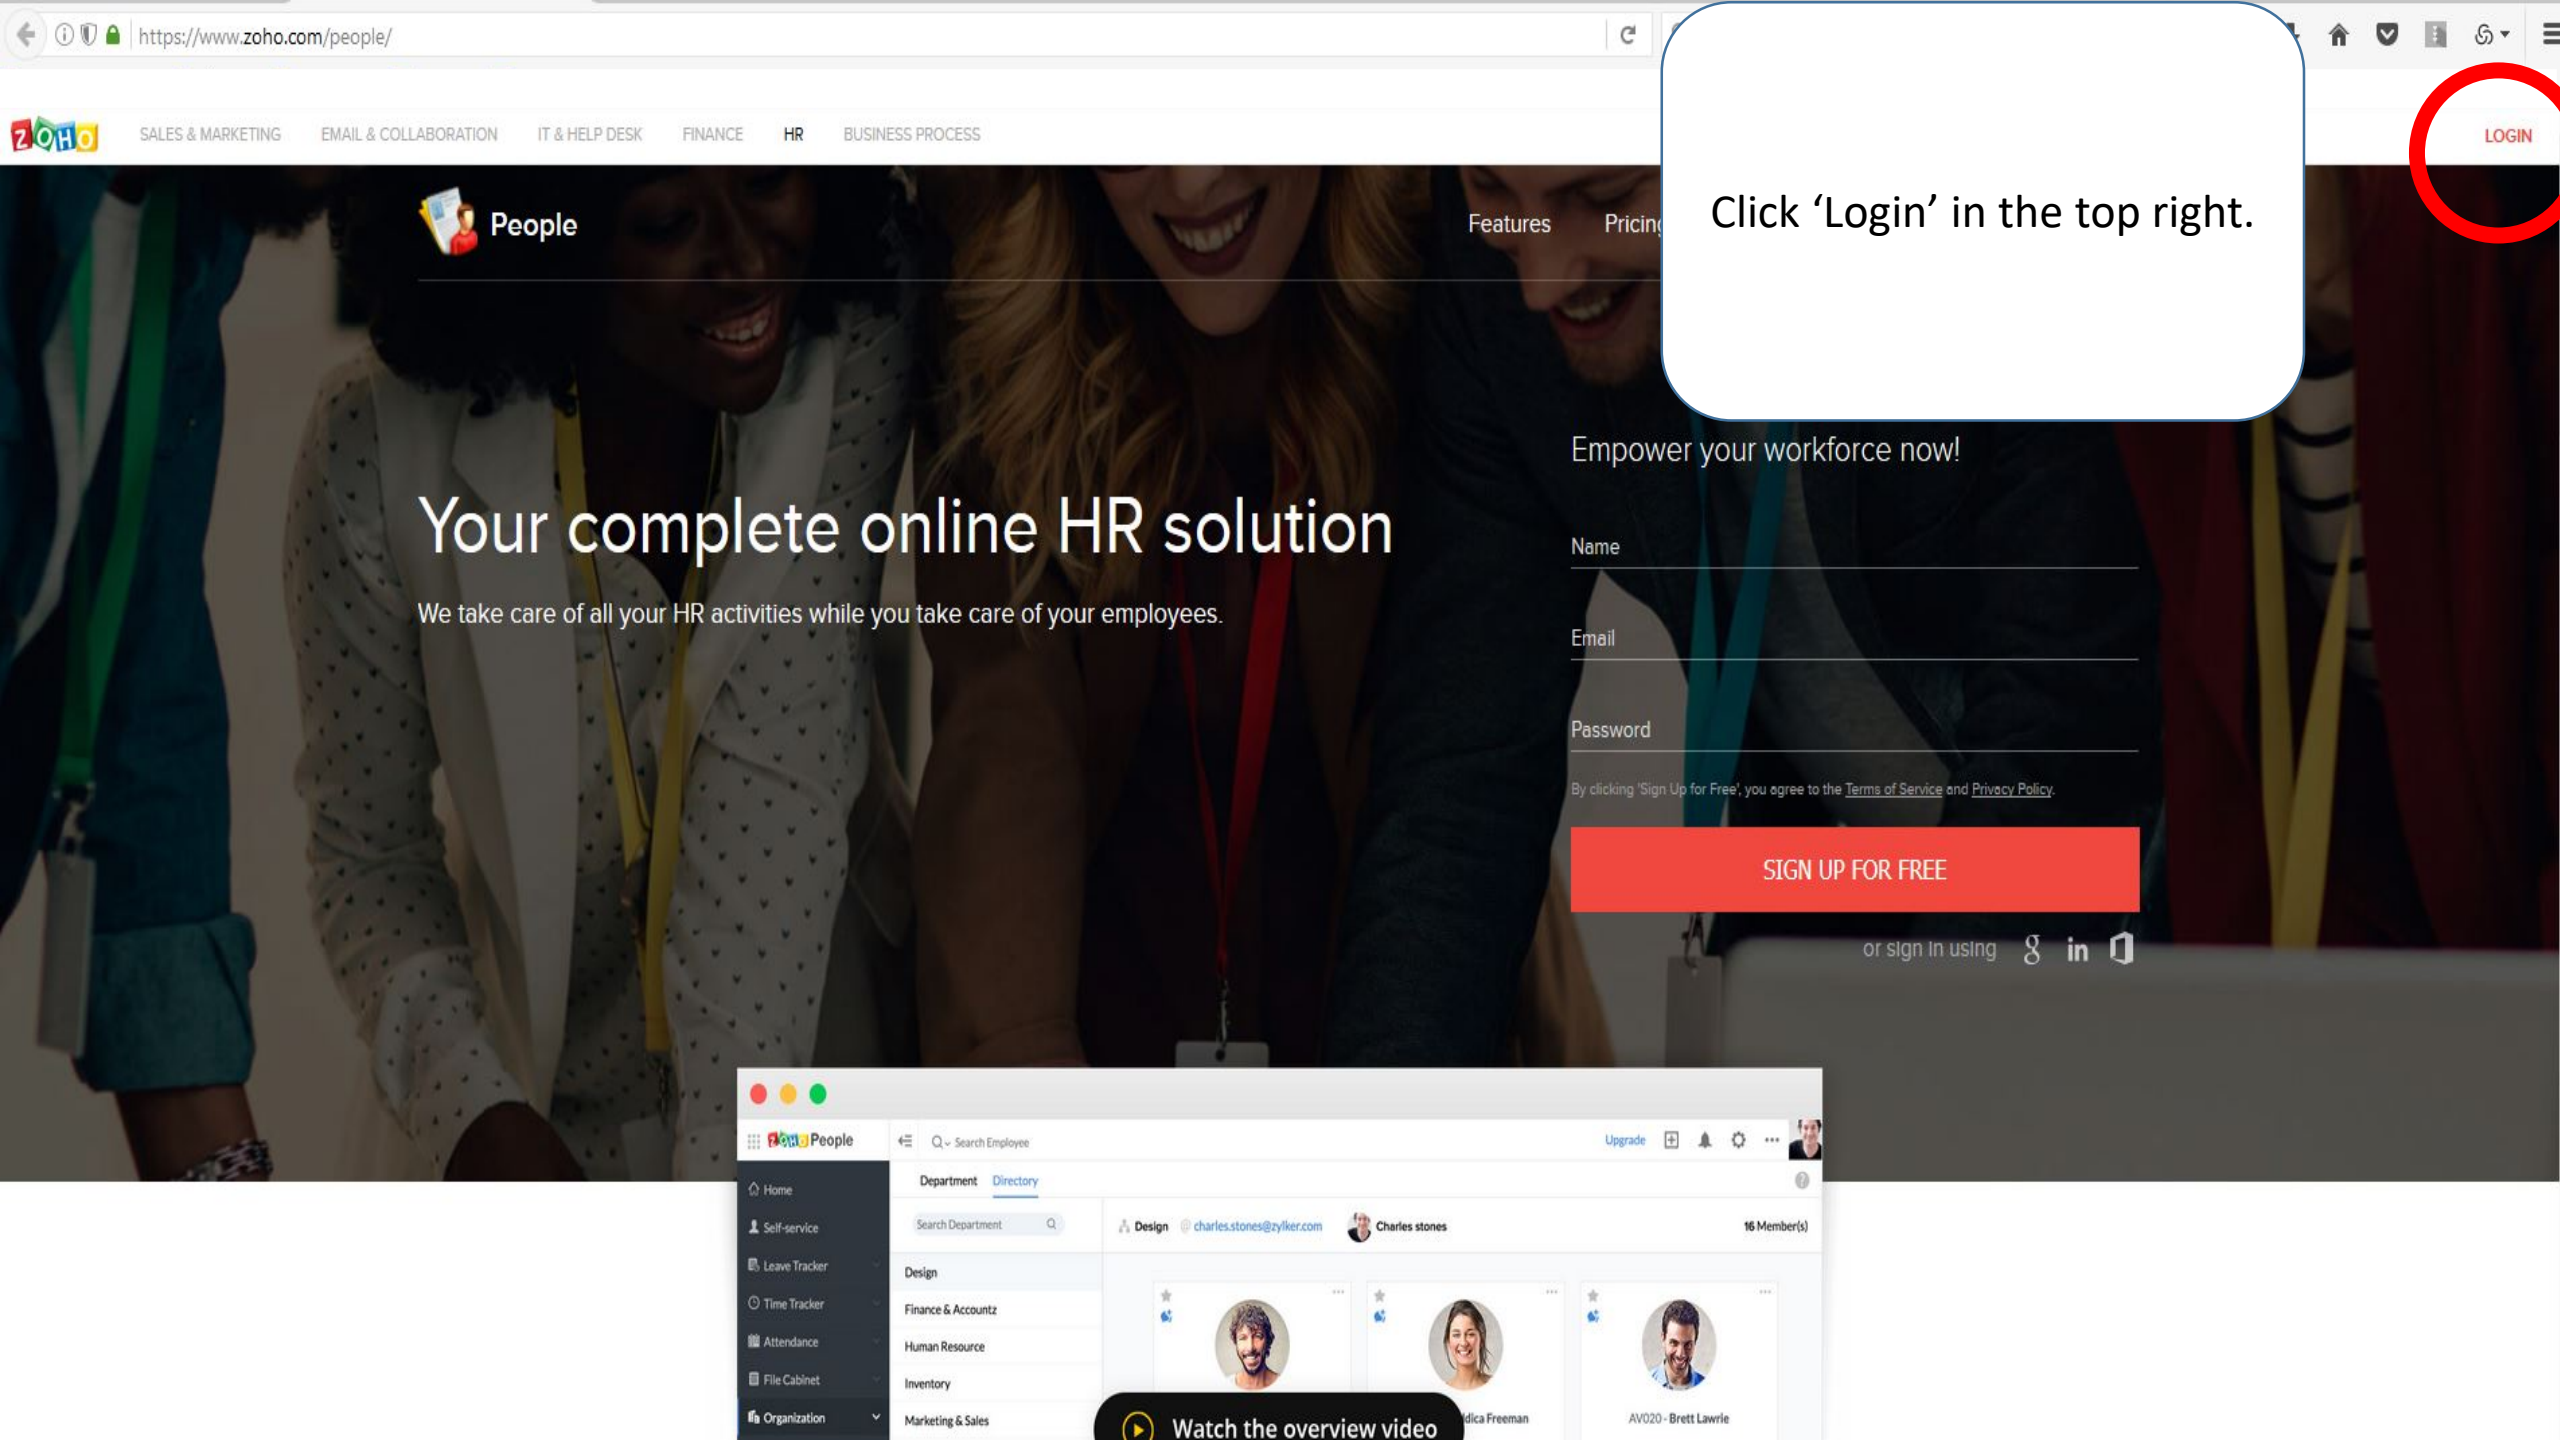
https://www.zoho.com/people/

ZOHO SALES & MARKETING EMAIL & COLLABORATION IT & HELP DESK FINANCE HR BUSINESS PROCESS

LOGIN

Click 'Login' in the top right.

People

Features Pricin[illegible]

Your complete online HR solution

We take care of all your HR activities while you take care of your employees.

Empower your workforce now!

Name

Email

Password

By clicking 'Sign Up for Free', you agree to the Terms of Service and Privacy Policy.

SIGN UP FOR FREE

or sign in using

ZOHO People

Search Employee

Upgrade

Home

Self-service

Leave Tracker

Time Tracker

Attendance

File Cabinet

Organization

Department Directory

Search Department

Design

Finance & Accountz

Human Resource

Inventory

Marketing & Sales

Design charles.stones@zylker.com Charles stones 16 Member(s)

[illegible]dica Freeman

AV020 - Brett Lawrie

Watch the overview video